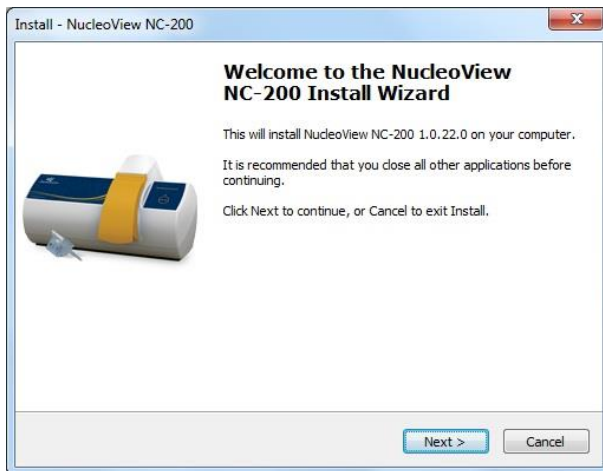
Install - NucleoView NC-200

Welcome to the NucleoView NC-200 Install Wizard

This will install NucleoView NC-200 1.0.22.0 on your computer.

It is recommended that you close all other applications before continuing.

Click Next to continue, or Cancel to exit Install.

Next >

Cancel